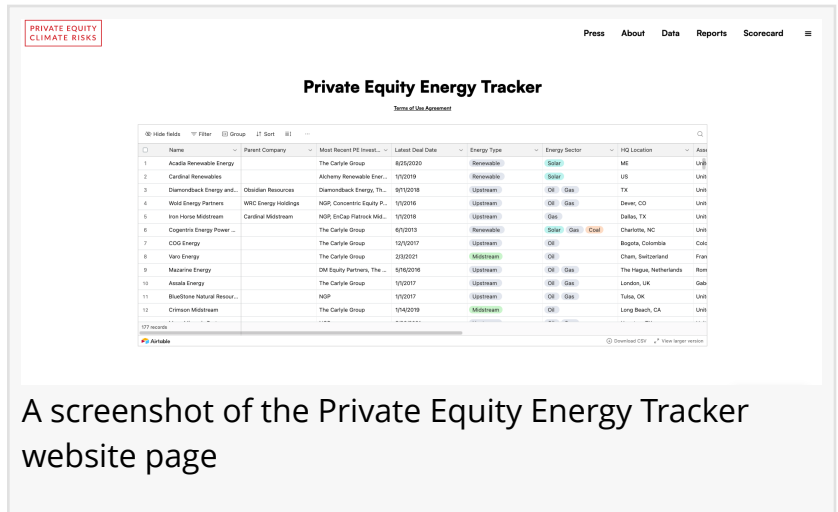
PRIVATE EQUITY
CLIMATE RISKS

Press About Data Reports Scorecard ≡

Private Equity Energy Tracker

Terms of Use Agreement

Hide fields Filter Group Sort

| | Name | Parent Company | Most Recent PE Invest... | Latest Deal Date | Energy Type | Energy Sector | HQ Location | Ass |
|---|---|---|---|---|---|---|---|---|
| 1 | Acadia Renewable Energy | | The Carlyle Group | 8/25/2020 | Renewable | Solar | ME | Unit |
| 2 | Cardinal Renewables | | Alchemy Renewable Ener... | 1/1/2019 | Renewable | Solar | US | Unit |
| 3 | Diamondback Energy and... | Obsidian Resources | Diamondback Energy, Th... | 9/11/2018 | Upstream | Oil Gas | TX | Unit |
| 4 | Wold Energy Partners | WRC Energy Holdings | NGP, Concentric Equity P... | 1/1/2016 | Upstream | Oil Gas | Dever, CO | Unit |
| 5 | Iron Horse Midstream | Cardinal Midstream | NGP, EnCap Flatrock Mid... | 1/1/2018 | Upstream | Gas | Dallas, TX | Unit |
| 6 | Cogentrix Energy Power ... | | The Carlyle Group | 6/1/2013 | Renewable | Solar Gas Coal | Charlotte, NC | Unit |
| 7 | COG Energy | | The Carlyle Group | 12/1/2017 | Upstream | Oil | Bogota, Colombia | Colo |
| 8 | Varo Energy | | The Carlyle Group | 2/3/2021 | Midstream | Oil | Cham, Switzerland | Fran |
| 9 | Mazarine Energy | | DM Equity Partners, The ... | 5/16/2016 | Upstream | Oil Gas | The Hague, Netherlands | Rom |
| 10 | Assala Energy | | The Carlyle Group | 1/1/2017 | Upstream | Oil Gas | London, UK | Gab |
| 11 | BlueStone Natural Resour... | | NGP | 1/1/2017 | Upstream | Oil Gas | Tulsa, OK | Unit |
| 12 | Crimson Midstream | | The Carlyle Group | 1/14/2019 | Midstream | Oil | Long Beach, CA | Unit |

177 records

Airtable Download CSV View larger version

A screenshot of the Private Equity Energy Tracker website page